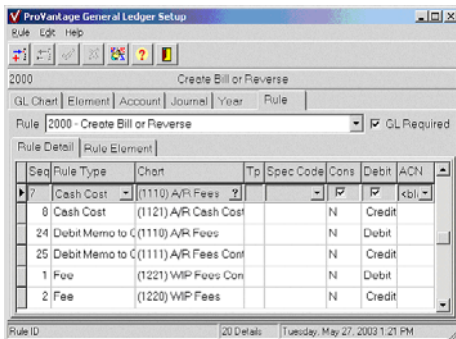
ProVantage General Ledger Setup
Rule Edit Help
?

2000 Create Bill or Reverse

GL Chart | Element | Account | Journal | Year | Rule

Rule 2000 - Create Bill or Reverse ☑ GL Required

Rule Detail | Rule Element

| | Seq | Rule Type | Chart | Tp | Spec Code | Cons | Debit | ACN |
|---|---|---|---|---|---|---|---|---|
| ▶ | 7 | Cash Cost | (1110) A/R Fees ? | | | ☑ | ☑ | <bl |
| | 8 | Cash Cost | (1121) A/R Cash Cost | | | N | Credit | |
| | 24 | Debit Memo to C | (1110) A/R Fees | | | N | Debit | |
| | 25 | Debit Memo to C | (1111) A/R Fees Cont | | | N | Credit | |
| | 1 | Fee | (1221) WIP Fees Con | | | N | Debit | |
| | 2 | Fee | (1220) WIP Fees | | | N | Credit | |

Rule ID | 20 Details | Tuesday, May 27, 2003 1:21 PM